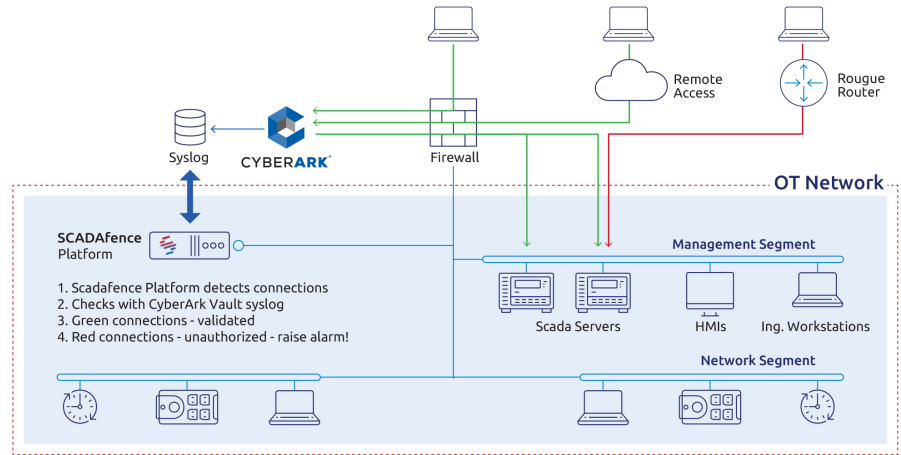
Remote Access

Rougue Router

Syslog

CYBERARK

Firewall

OT Network

SCADAfence Platform

Management Segment

1. Scadafence Platform detects connections
2. Checks with CyberArk Vault syslog
3. Green connections - validated
4. Red connections - unauthorized - raise alarm!

Scada Servers

HMIs

Ing. Workstations

Network Segment